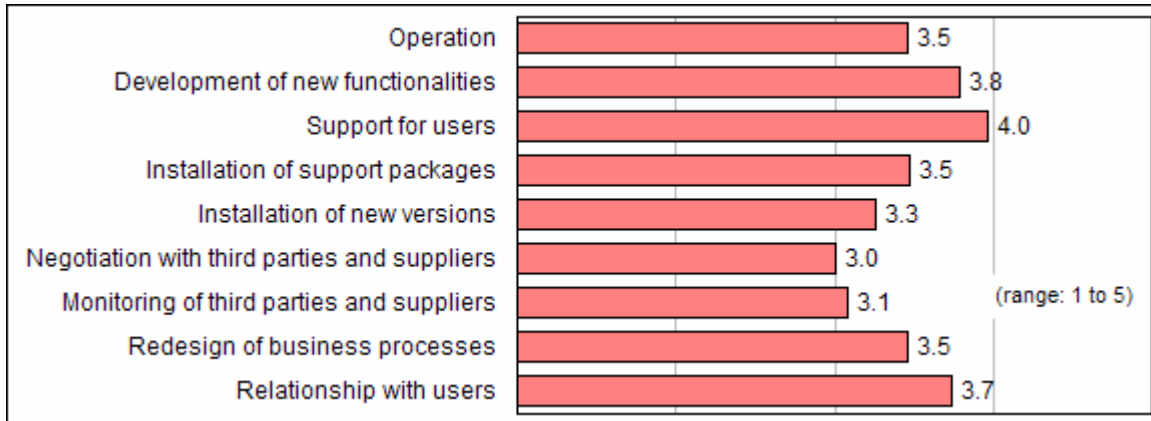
Operation 3.5
Development of new functionalities 3.8
Support for users 4.0
Installation of support packages 3.5
Installation of new versions 3.3
Negotiation with third parties and suppliers 3.0
Monitoring of third parties and suppliers 3.1
Redesign of business processes 3.5
Relationship with users 3.7
(range: 1 to 5)